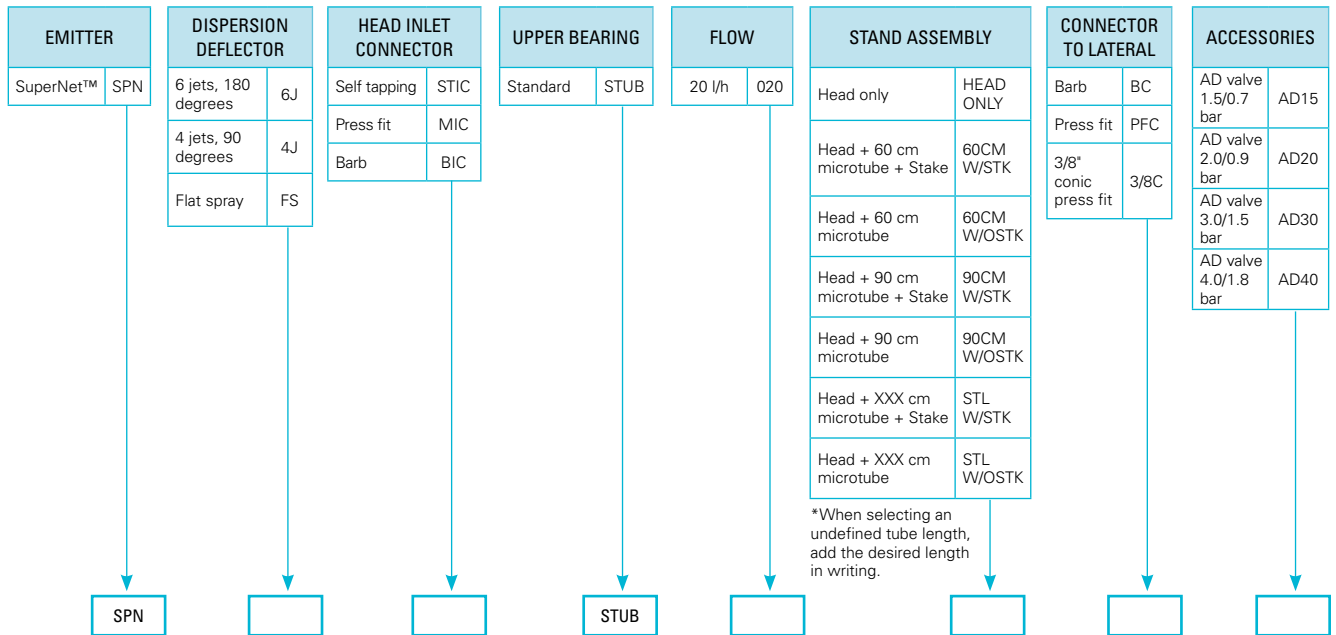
| EMITTER | |
|---|---|
| SuperNet™ | SPN |

| DISPERSION DEFLECTOR | |
|---|---|
| 6 jets, 180 degrees | 6J |
| 4 jets, 90 degrees | 4J |
| Flat spray | FS |

| HEAD INLET CONNECTOR | |
|---|---|
| Self tapping | STIC |
| Press fit | MIC |
| Barb | BIC |

| UPPER BEARING | |
|---|---|
| Standard | STUB |

| FLOW | |
|---|---|
| 20 l/h | 020 |

| STAND ASSEMBLY | |
|---|---|
| Head only | HEAD ONLY |
| Head + 60 cm microtube + Stake | 60CM W/STK |
| Head + 60 cm microtube | 60CM W/OSTK |
| Head + 90 cm microtube + Stake | 90CM W/STK |
| Head + 90 cm microtube | 90CM W/OSTK |
| Head + XXX cm microtube + Stake | STL W/STK |
| Head + XXX cm microtube | STL W/OSTK |

*When selecting an undefined tube length, add the desired length in writing.

| CONNECTOR TO LATERAL | |
|---|---|
| Barb | BC |
| Press fit | PFC |
| 3/8" conic press fit | 3/8C |

| ACCESSORIES | |
|---|---|
| AD valve 1.5/0.7 bar | AD15 |
| AD valve 2.0/0.9 bar | AD20 |
| AD valve 3.0/1.5 bar | AD30 |
| AD valve 4.0/1.8 bar | AD40 |

SPN

STUB